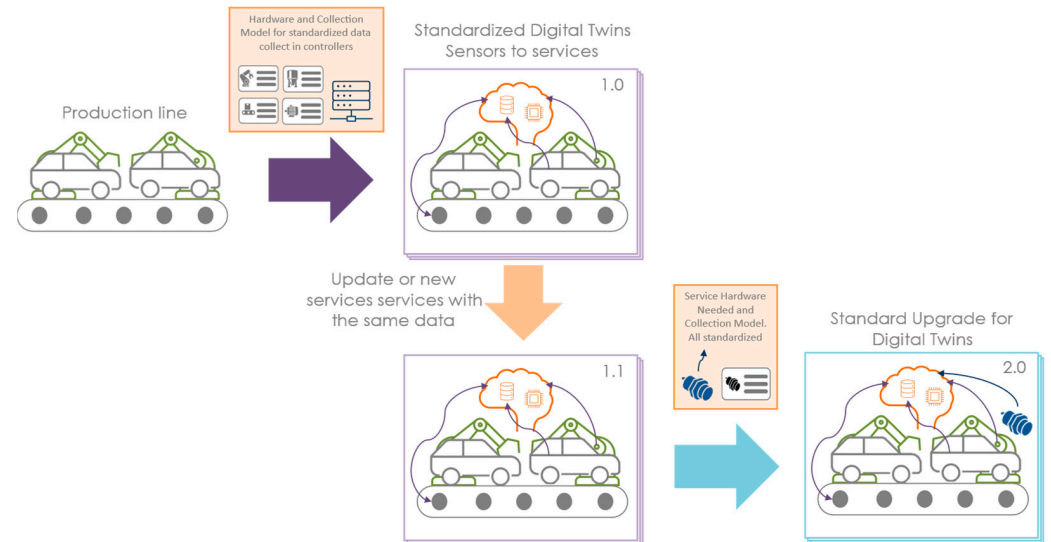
Production line

Hardware and Collection Model for standardized data collect in controllers

Standardized Digital Twins Sensors to services

1.0

Update or new services services with the same data

1.1

Service Hardware Needed and Collection Model. All standardized

Standard Upgrade for Digital Twins

2.0